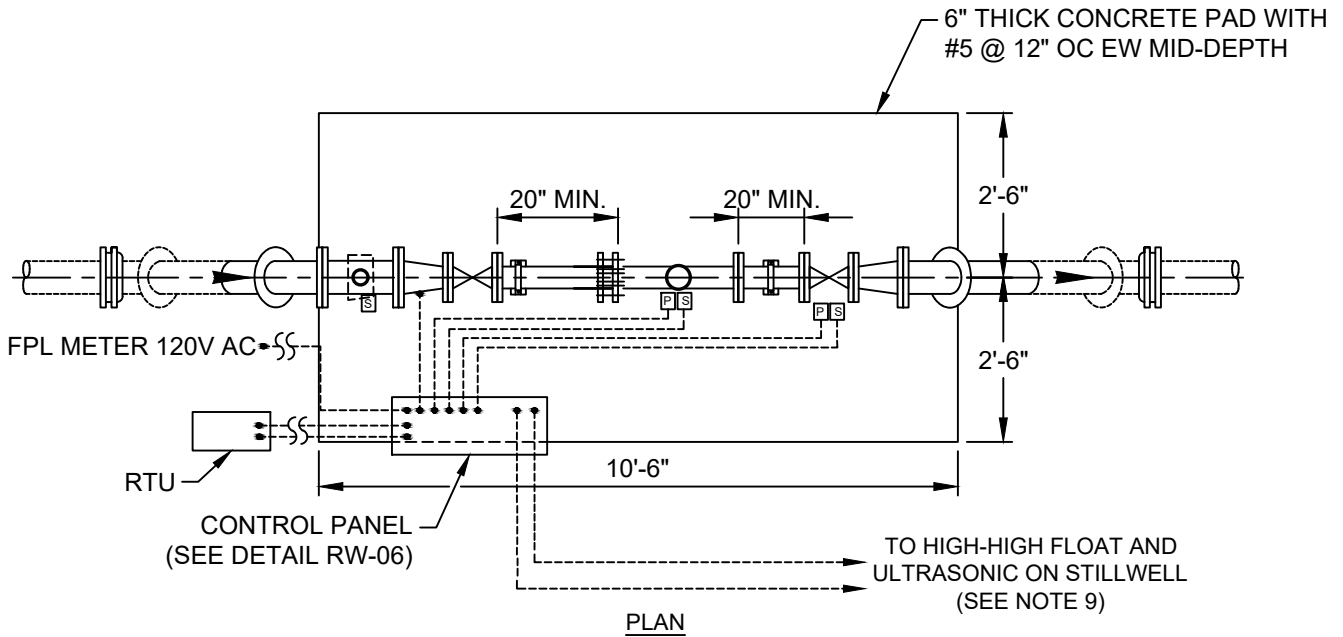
6" THICK CONCRETE PAD WITH #5 @ 12" OC EW MID-DEPTH

20" MIN.

20" MIN.

2'-6"

S

P S

P S

FPL METER 120V AC

2'-6"

RTU

10'-6"

CONTROL PANEL (SEE DETAIL RW-06)

TO HIGH-HIGH FLOAT AND ULTRASONIC ON STILLWELL (SEE NOTE 9)

PLAN